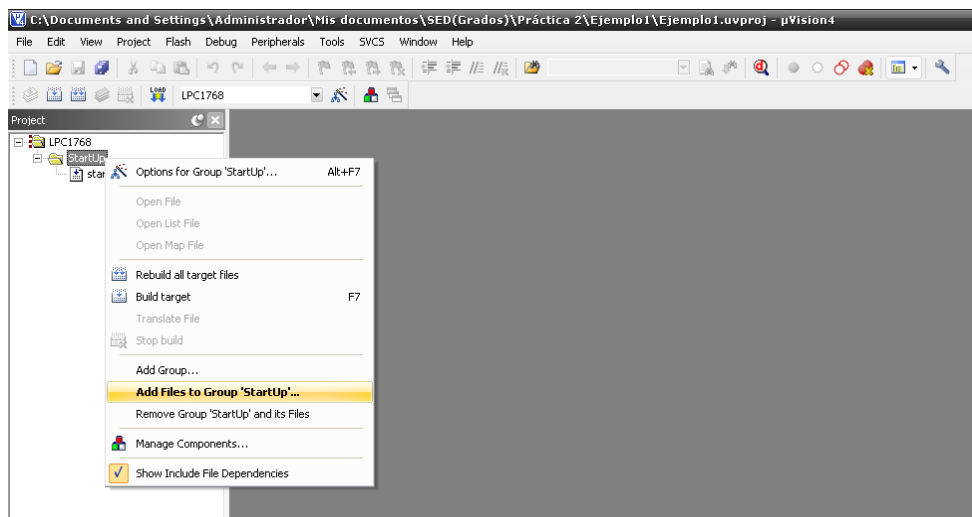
C:\Documents and Settings\Administrador\Mis documentos\SED(Grados)\Práctica 2\Ejemplo1\Ejemplo1.uvproj - µVision4

File Edit View Project Flash Debug Peripherals Tools SVCS Window Help

LPC1768

Project

LPC1768
StartUp
star

Options for Group 'StartUp'... Alt+F7
Open File
Open List File
Open Map File
Rebuild all target files
Build target F7
Translate File
Stop build
Add Group...
Add Files to Group 'StartUp'...
Remove Group 'StartUp' and its Files
Manage Components...
Show Include File Dependencies